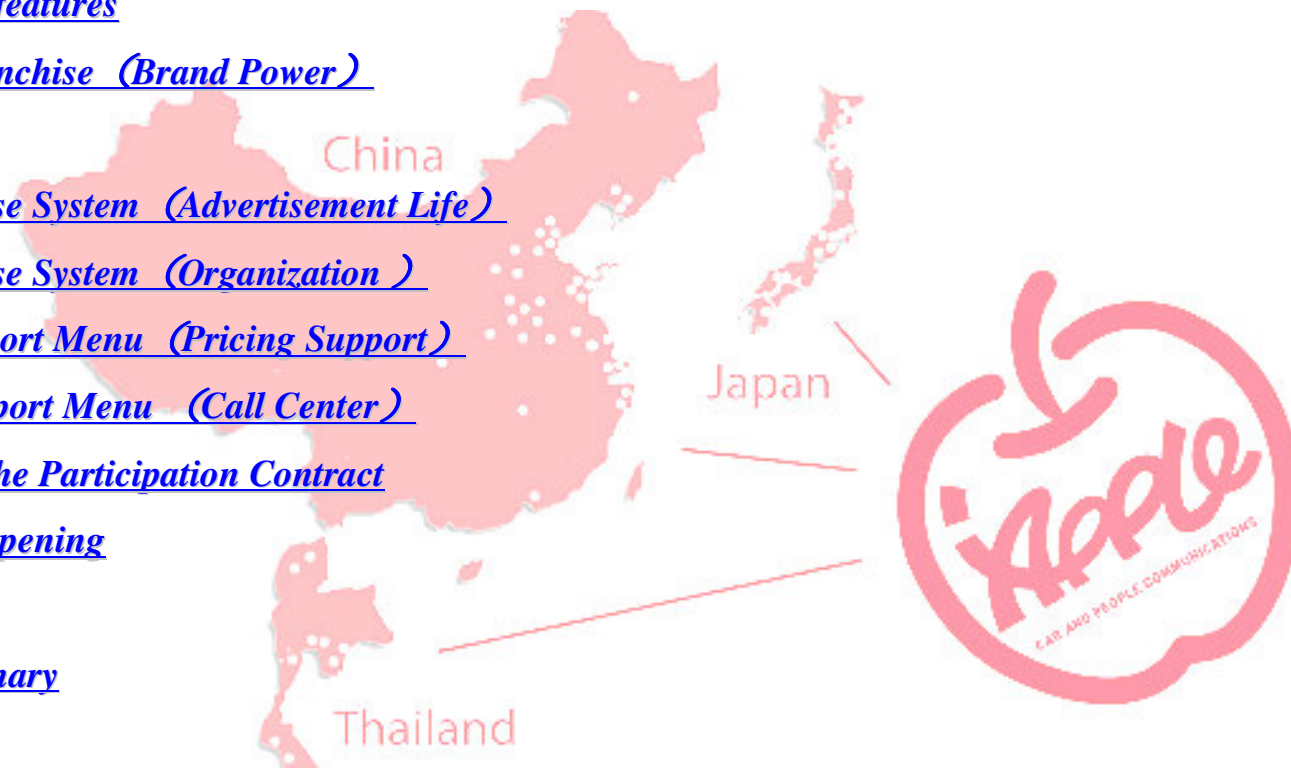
eatures

nchise（Brand Power）

China

se System（Advertisement Life）

se System（Organization ）

ort Menu（Pricing Support）

port Menu （Call Center）

he Participation Contract

pening

nary

Japan

Thailand

iApple

CAR AND PEOPLE COMMUNICATIONS